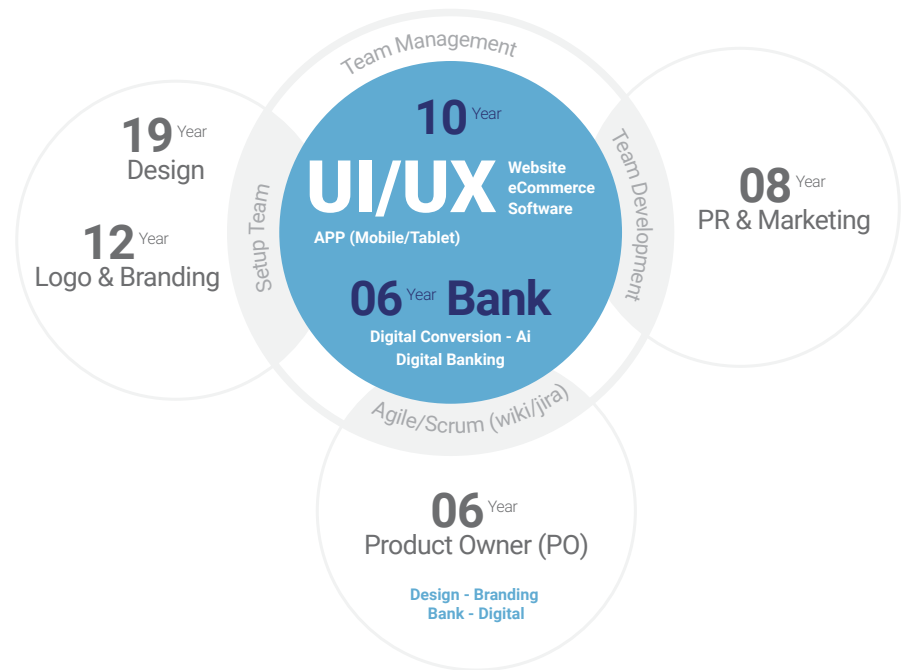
Team Management

19 Year
Design

12 Year
Logo & Branding

Setup Team

10 Year

UI/UX

Website
eCommerce
Software

APP (Mobile/Tablet)

06 Year Bank

Digital Conversion - Ai
Digital Banking

Team Development

08 Year
PR & Marketing

Agile/Scrum (wiki/jira)

06 Year
Product Owner (PO)

Design - Branding
Bank - Digital